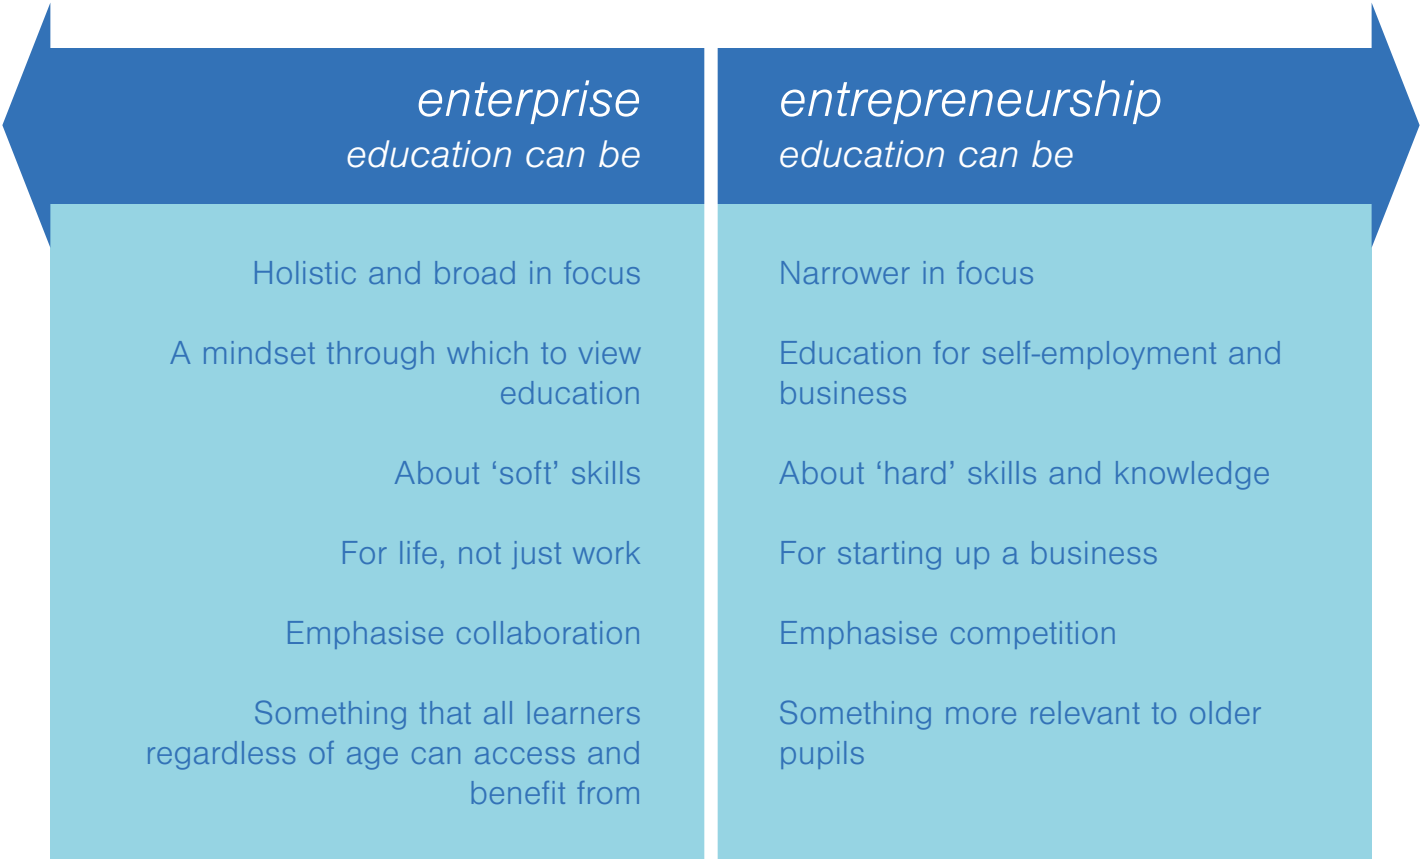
enterprise
education can be

Holistic and broad in focus

A mindset through which to view education

About ‘soft’ skills

For life, not just work

Emphasise collaboration

Something that all learners regardless of age can access and benefit from

entrepreneurship
education can be

Narrower in focus

Education for self-employment and business

About ‘hard’ skills and knowledge

For starting up a business

Emphasise competition

Something more relevant to older pupils